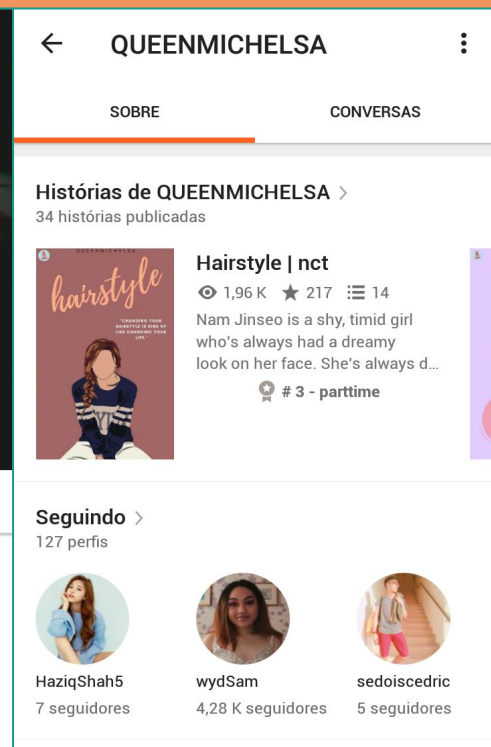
QUEENMICHELSA

SOBRE CONVERSAS

Histórias de QUEENMICHELSA >
34 histórias publicadas

QUEENMICHELSA
hairstyle
"CHANGING YOUR HAIRSTYLE IS KIND OF LIKE CHANGING YOUR LIFE."

Hairstyle | nct
1,96 K 217 14
Nam Jinseo is a shy, timid girl who's always had a dreamy look on her face. She's always d...
# 3 - parttime

Seguindo >
127 perfis

HaziqShah5
7 seguidores

wydSam
4,28 K seguidores

sedoiscedric
5 seguidores